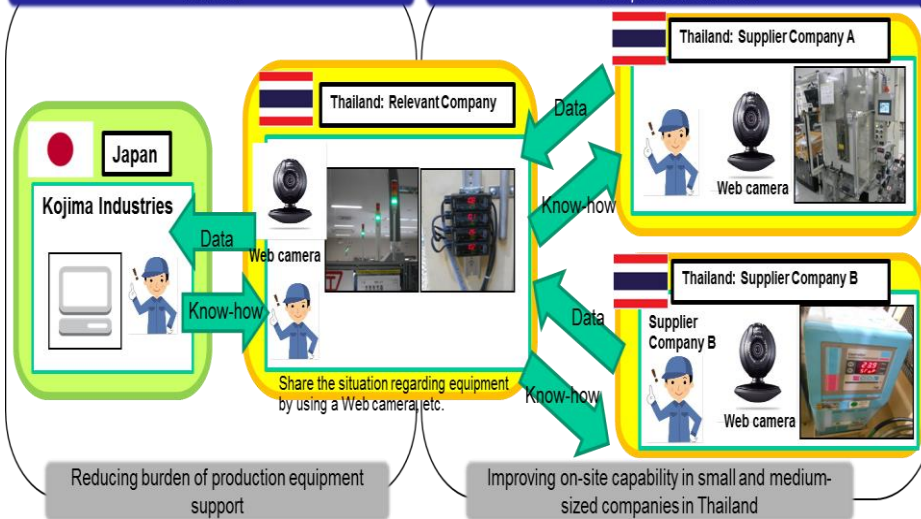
Thailand: Supplier Company A

Thailand: Relevant Company

Japan

Kojima Industries

Data

Know-how

Web camera

Data

Know-how

Web camera

Thailand: Supplier Company B

Data

Supplier Company B

Web camera

Know-how

Share the situation regarding equipment by using a Web camera, etc.

Reducing burden of production equipment support

Improving on-site capability in small and medium-sized companies in Thailand